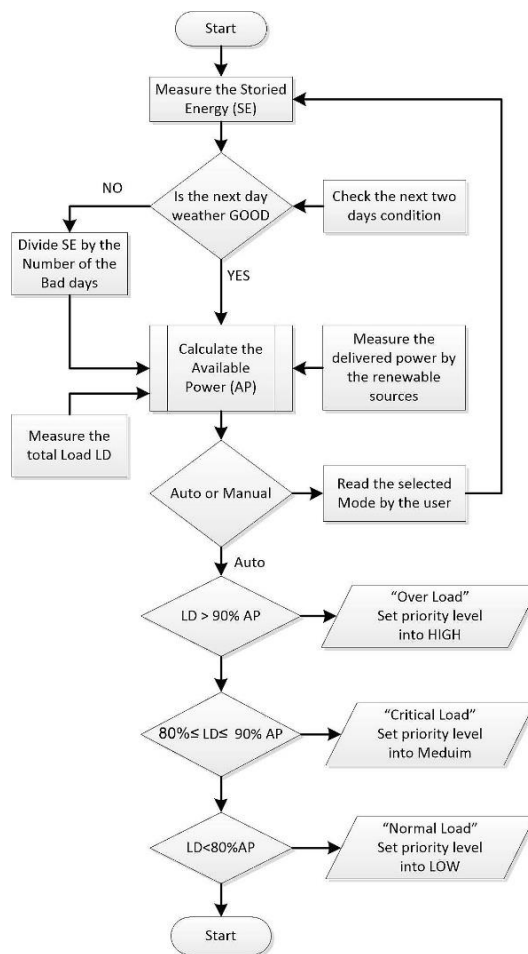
Start

Measure the Storied Energy (SE)

Is the next day weather GOOD

Check the next two days condition

NO

Divide SE by the Number of the Bad days

YES

Calculate the Available Power (AP)

Measure the delivered power by the renewable sources

Measure the total Load LD

Auto or Manual

Read the selected Mode by the user

Auto

LD > 90% AP

"Over Load" Set priority level into HIGH

80%≤ LD≤ 90% AP

"Critical Load" Set priority level into Meduim

LD<80%AP

"Normal Load" Set priority level into LOW

Start